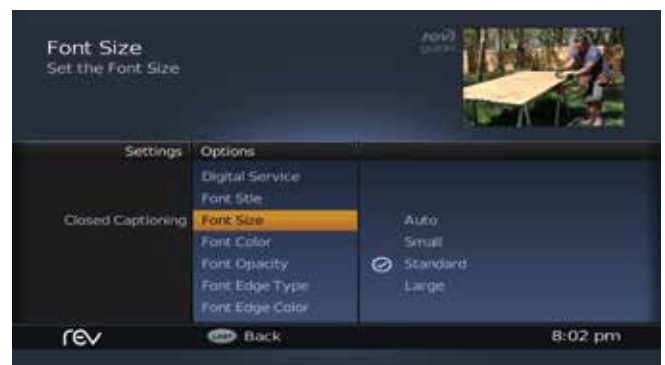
Font Size
Set the Font Size

novi guide

Settings
Options

Digital Service
Font Stle
Closed Captioning
Font Size
Font Color
Font Opacity
Font Edge Type
Font Edge Color

Auto
Small
Standard
Large

rev
Back
8:02 pm